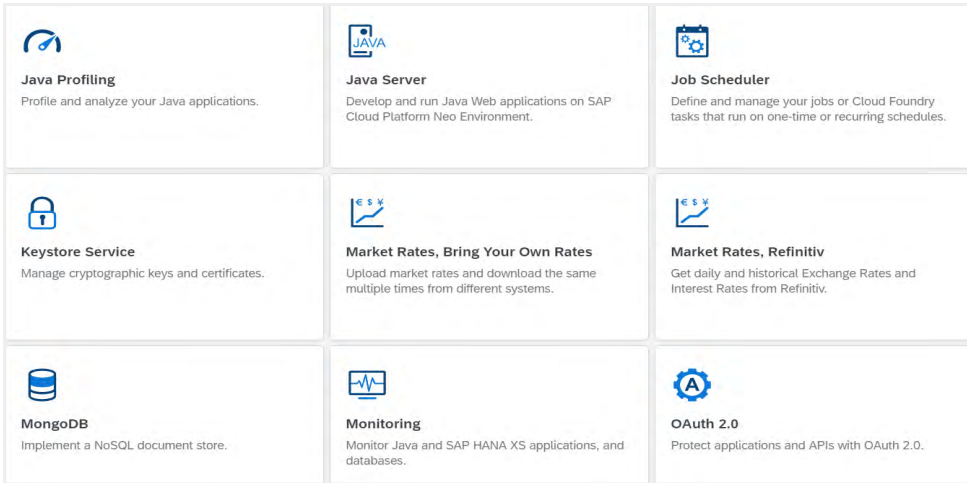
Java Profiling
Profile and analyze your Java applications.

JAVA
Java Server
Develop and run Java Web applications on SAP Cloud Platform Neo Environment.

Job Scheduler
Define and manage your jobs or Cloud Foundry tasks that run on one-time or recurring schedules.

Keystore Service
Manage cryptographic keys and certificates.

€ $ ¥
Market Rates, Bring Your Own Rates
Upload market rates and download the same multiple times from different systems.

€ $ ¥
Market Rates, Refinitiv
Get daily and historical Exchange Rates and Interest Rates from Refinitiv.

MongoDB
Implement a NoSQL document store.

Monitoring
Monitor Java and SAP HANA XS applications, and databases.

A
OAuth 2.0
Protect applications and APIs with OAuth 2.0.